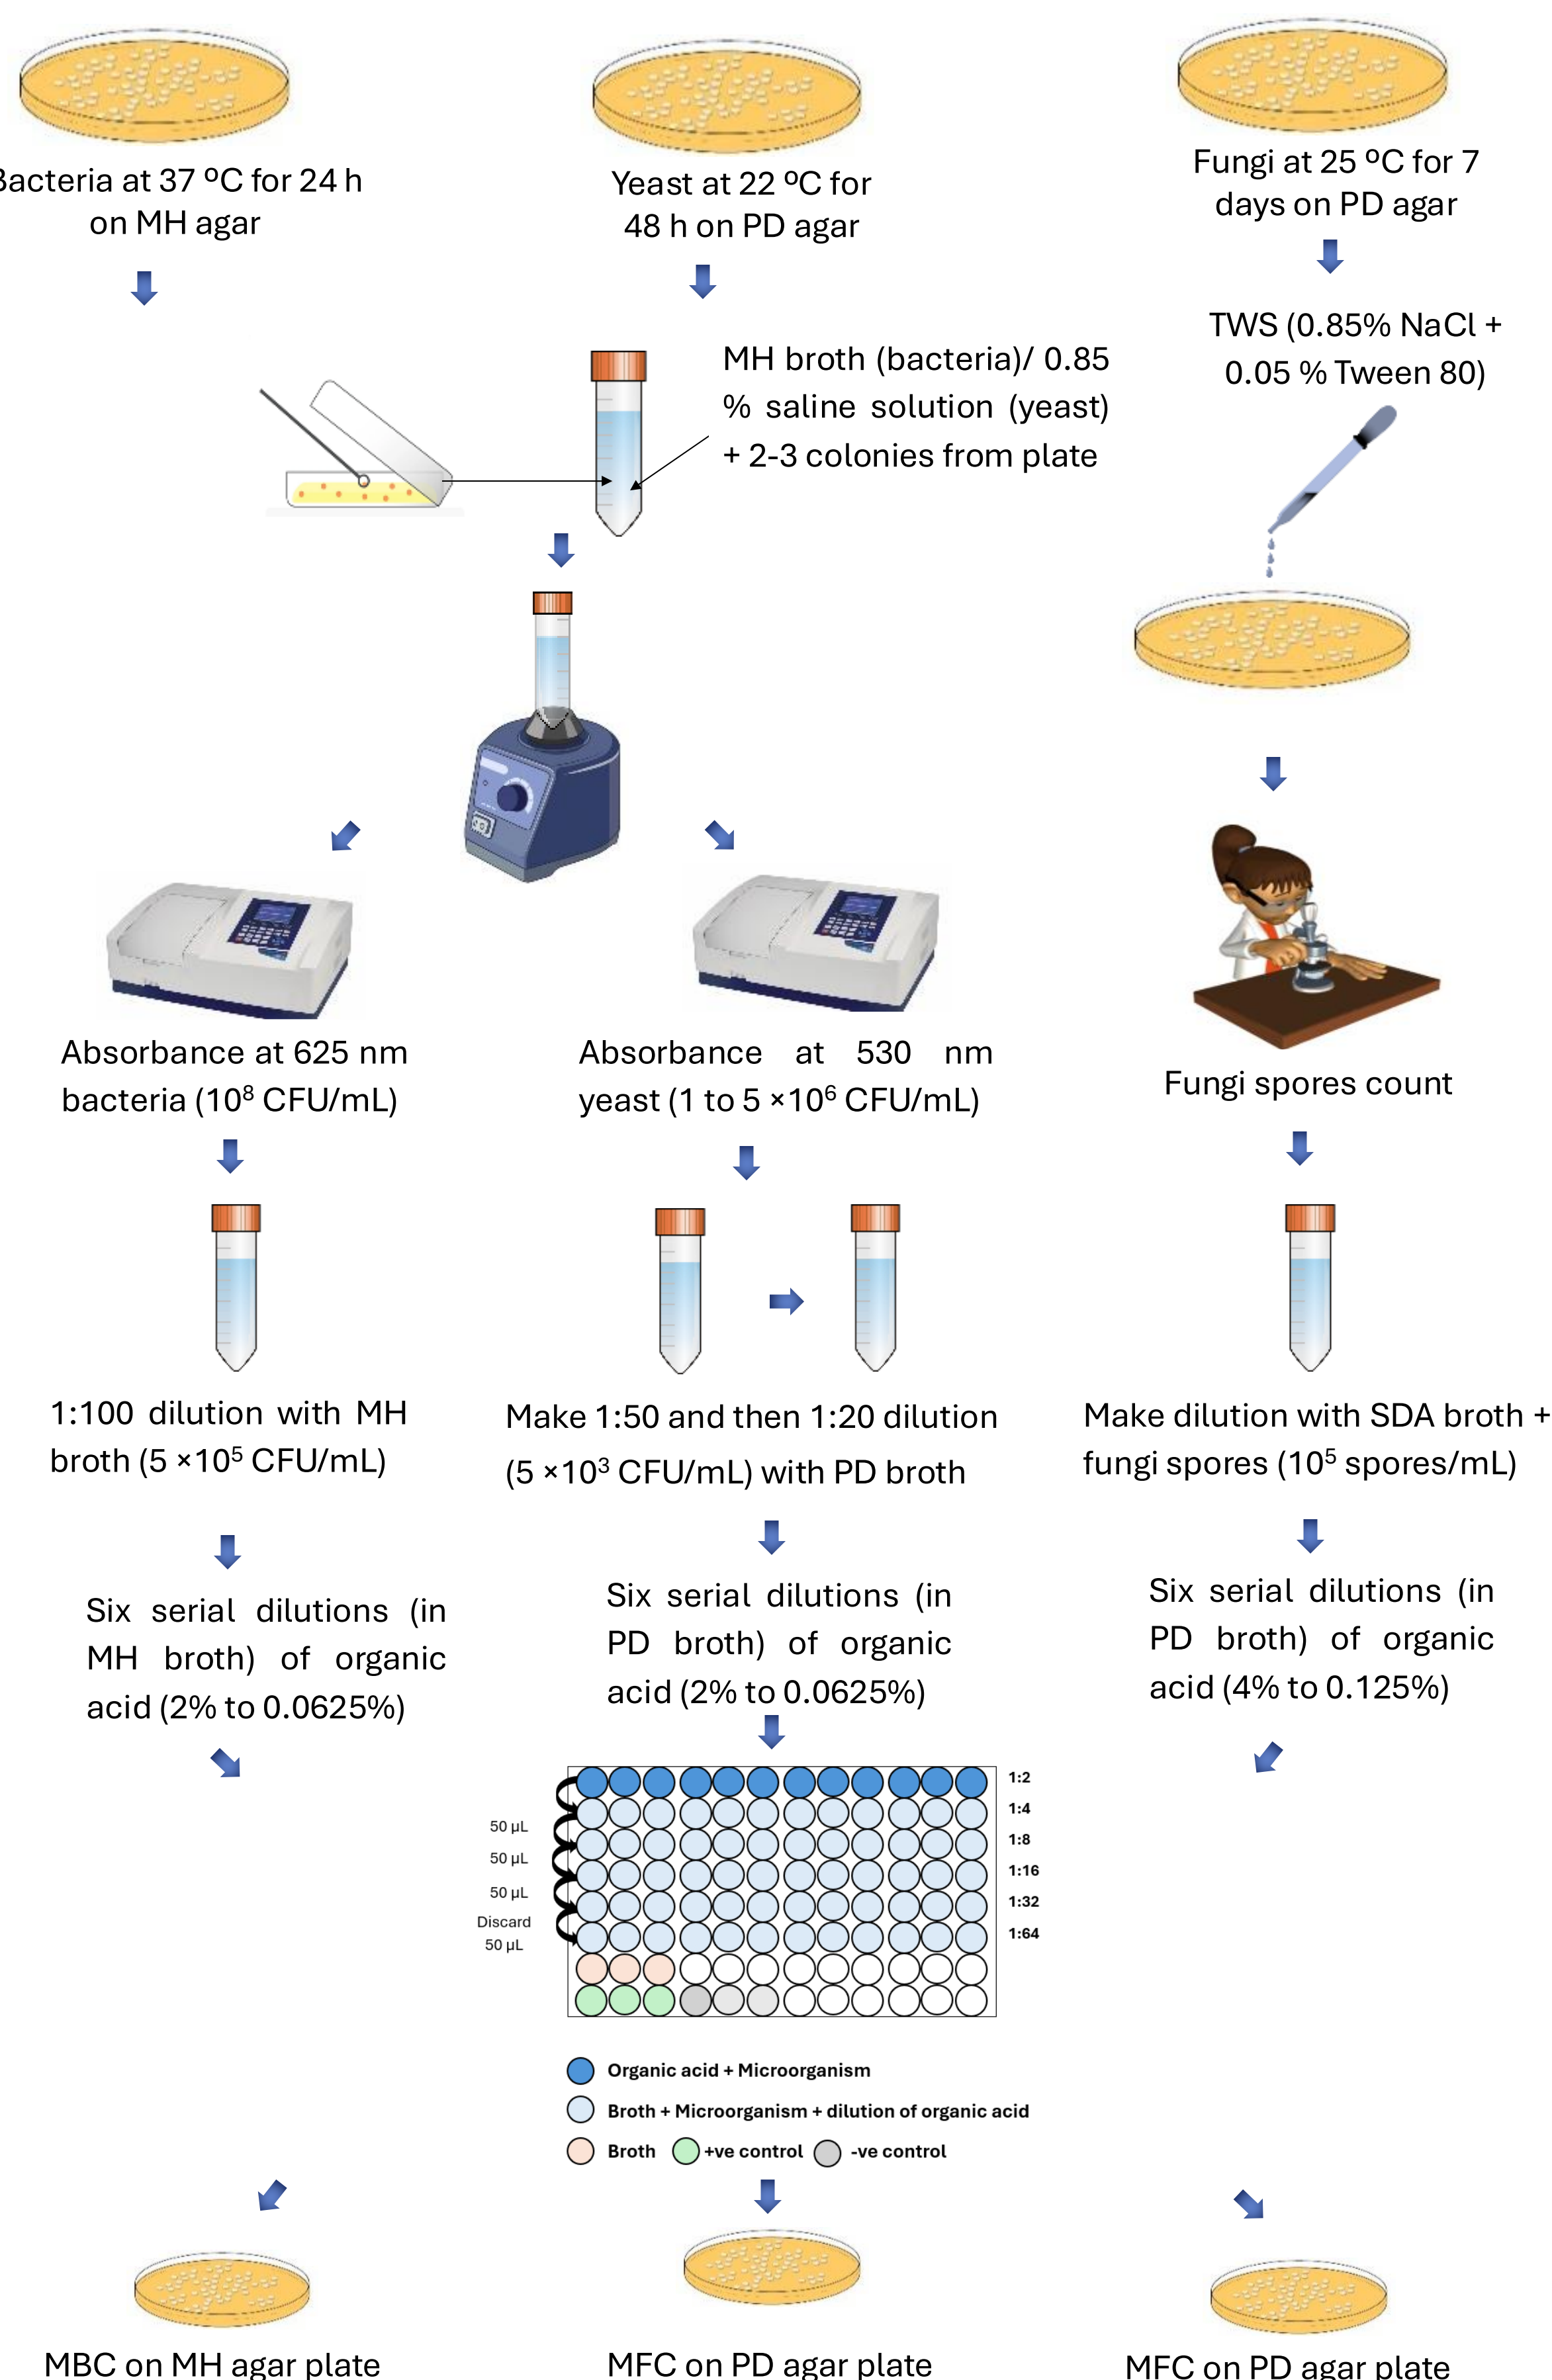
Bacteria at 37 ºC for 24 h on MH agar

Yeast at 22 ºC for 48 h on PD agar

Fungi at 25 ºC for 7 days on PD agar

MH broth (bacteria)/ 0.85 % saline solution (yeast) + 2-3 colonies from plate

TWS (0.85% NaCl + 0.05 % Tween 80)

Absorbance at 625 nm bacteria ($10^8$ CFU/mL)

Absorbance at 530 nm yeast (1 to 5 ×$10^6$ CFU/mL)

Fungi spores count

1:100 dilution with MH broth (5 ×$10^5$ CFU/mL)

Make 1:50 and then 1:20 dilution (5 ×$10^3$ CFU/mL) with PD broth

Make dilution with SDA broth + fungi spores ($10^5$ spores/mL)

Six serial dilutions (in MH broth) of organic acid (2% to 0.0625%)

Six serial dilutions (in PD broth) of organic acid (2% to 0.0625%)

Six serial dilutions (in PD broth) of organic acid (4% to 0.125%)

50 µL
50 µL
50 µL
Discard 50 µL

1:2
1:4
1:8
1:16
1:32
1:64

Organic acid + Microorganism
Broth + Microorganism + dilution of organic acid
Broth +ve control -ve control

MBC on MH agar plate

MFC on PD agar plate

MFC on PD agar plate